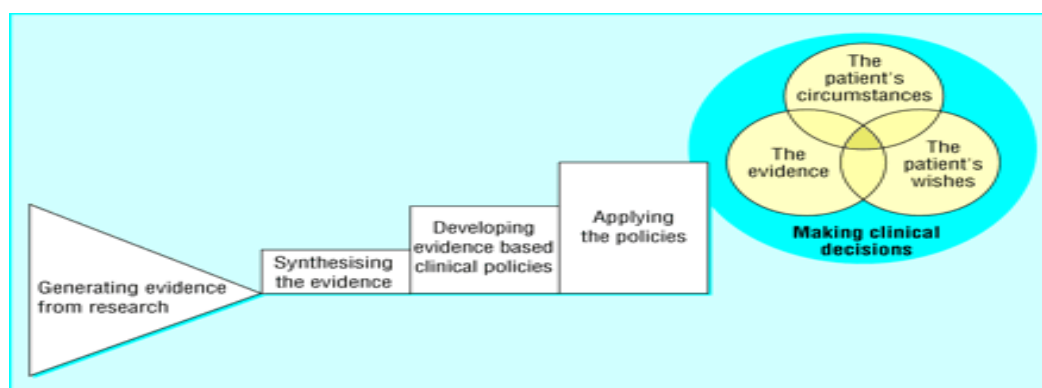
Generating evidence from research

Synthesising the evidence

Developing evidence based clinical policies

Applying the policies

The patient's circumstances

The evidence

The patient's wishes

Making clinical decisions